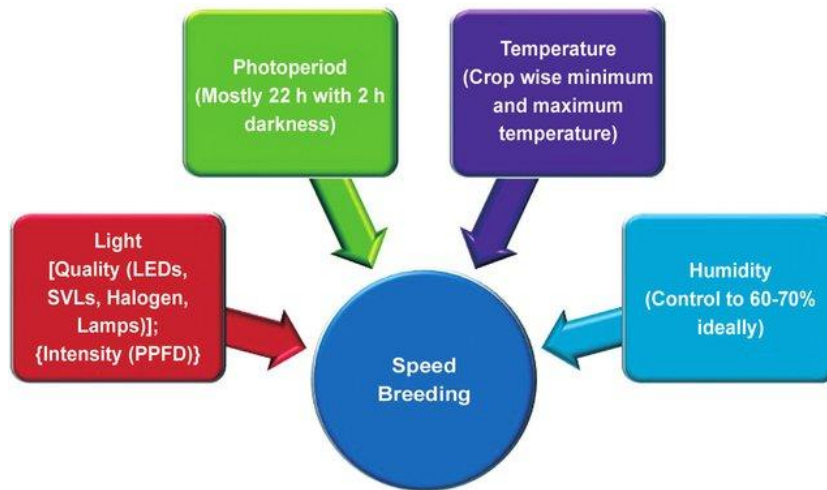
Photoperiod
(Mostly 22 h with 2 h darkness)

Temperature
(Crop wise minimum and maximum temperature)

Light
[Quality (LEDs, SVLs, Halogen, Lamps)];
{Intensity (PPFD)}

Humidity
(Control to 60-70% ideally)

Speed Breeding